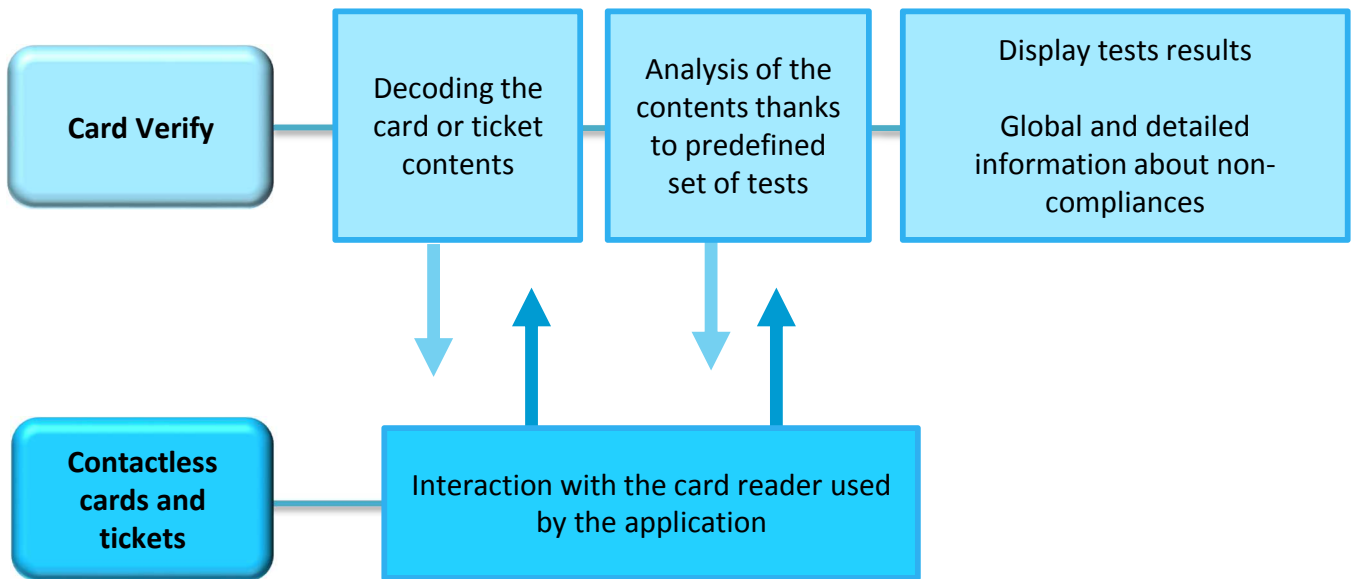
Card Verify

Decoding the card or ticket contents

Analysis of the contents thanks to predefined set of tests

Display tests results

Global and detailed information about non-compliances

Contactless cards and tickets

Interaction with the card reader used by the application